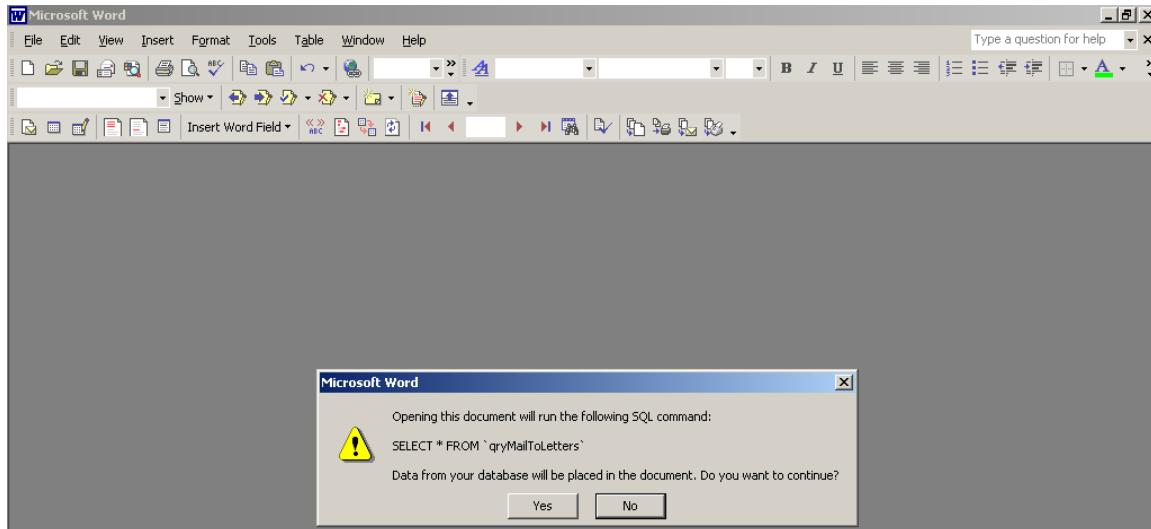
Microsoft Word

File Edit View Insert Format Tools Table Window Help

Type a question for help

Show

Insert Word Field

Microsoft Word

Opening this document will run the following SQL command:

SELECT * FROM `qryMailToLetters`

Data from your database will be placed in the document. Do you want to continue?

Yes No